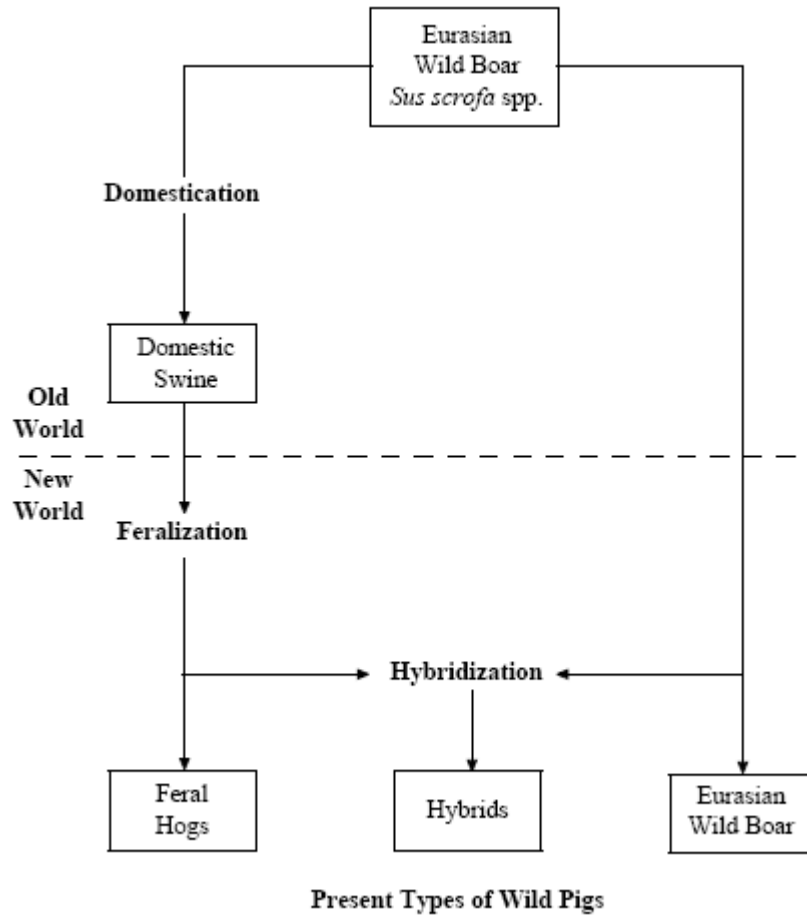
Eurasian Wild Boar *Sus scrofa* spp.

**Domestication**

Domestic Swine

**Old World**

**New World**

**Feralization**

**Hybridization**

Feral Hogs

Hybrids

Eurasian Wild Boar

**Present Types of Wild Pigs**